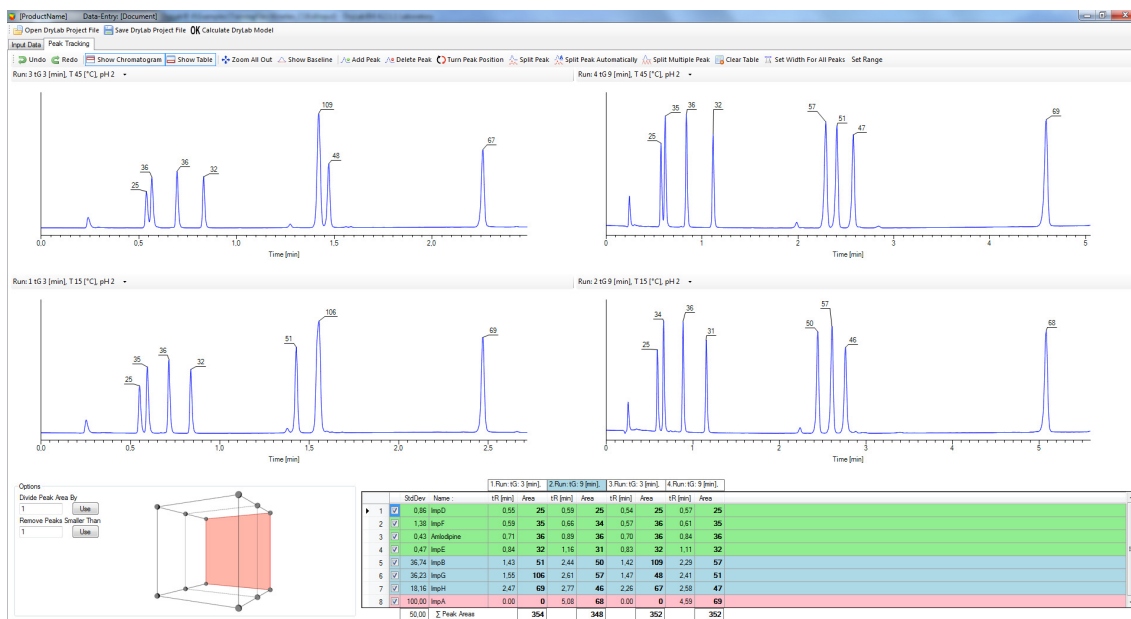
[ProductName] Data-Entry: [Document]

Open DryLab Project File  Save DryLab Project File  OK Calculate DryLab Model

Input Data  Peak Tracking

Undo  Redo  Show Chromatogram  Show Table  Zoom All Out  Show Baseline  Add Peak  Delete Peak  Turn Peak Position  Split Peak  Split Peak Automatically  Split Multiple Peak  Clear Table  Set Width For All Peaks  Set Range

Run: 3 tG 3 [min], T 45 [°C], pH 2

25 36 36 32 109 48 67

0.0 0.5 1.0 1.5 2.0

Time [min]

Run: 4 tG 9 [min], T 45 [°C], pH 2

25 35 36 32 57 51 47 69

0 1 2 3 4 5

Time [min]

Run: 1 tG 3 [min], T 15 [°C], pH 2

25 35 36 32 51 106 69

0.0 0.5 1.0 1.5 2.0 2.5

Time [min]

Run: 2 tG 9 [min], T 15 [°C], pH 2

25 34 36 31 50 57 46 68

0 1 2 3 4 5

Time [min]

Options
Divide Peak Area By
1 Use
Remove Peaks Smaller Than
1 Use

| | | StdDev | Name : | 1.Run: tG: 3 [min], tR [min] | Area | 2.Run: tG: 9 [min], tR [min] | Area | 3.Run: tG: 3 [min], tR [min] | Area | 4.Run: tG: 9 [min], tR [min] | Area |
|---|---|---|---|---|---|---|---|---|---|---|---|
| 1 | ☑ | 0,86 | ImpD | 0,55 | 25 | 0,59 | 25 | 0,54 | 25 | 0,57 | 25 |
| 2 | ☑ | 1,38 | ImpF | 0,59 | 35 | 0,66 | 34 | 0,57 | 36 | 0,61 | 35 |
| 3 | ☑ | 0,43 | Amlodipine | 0,71 | 36 | 0,89 | 36 | 0,70 | 36 | 0,84 | 36 |
| 4 | ☑ | 0,47 | ImpE | 0,84 | 32 | 1,16 | 31 | 0,83 | 32 | 1,11 | 32 |
| 5 | ☑ | 36,74 | ImpB | 1,43 | 51 | 2,44 | 50 | 1,42 | 109 | 2,29 | 57 |
| 6 | ☑ | 36,23 | ImpG | 1,55 | 106 | 2,61 | 57 | 1,47 | 48 | 2,41 | 51 |
| 7 | ☑ | 18,16 | ImpH | 2,47 | 69 | 2,77 | 46 | 2,26 | 67 | 2,58 | 47 |
| 8 | ☑ | 100,00 | ImpA | 0.00 | 0 | 5,08 | 68 | 0.00 | 0 | 4,59 | 69 |
| | | 50,00 | ∑ Peak Areas | | 354 | | 348 | | 352 | | 352 |